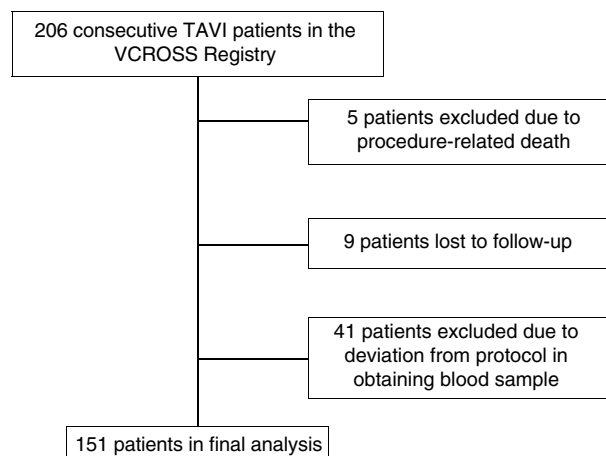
206 consecutive TAVI patients in the VCROSS Registry

5 patients excluded due to procedure-related death

9 patients lost to follow-up

41 patients excluded due to deviation from protocol in obtaining blood sample

151 patients in final analysis